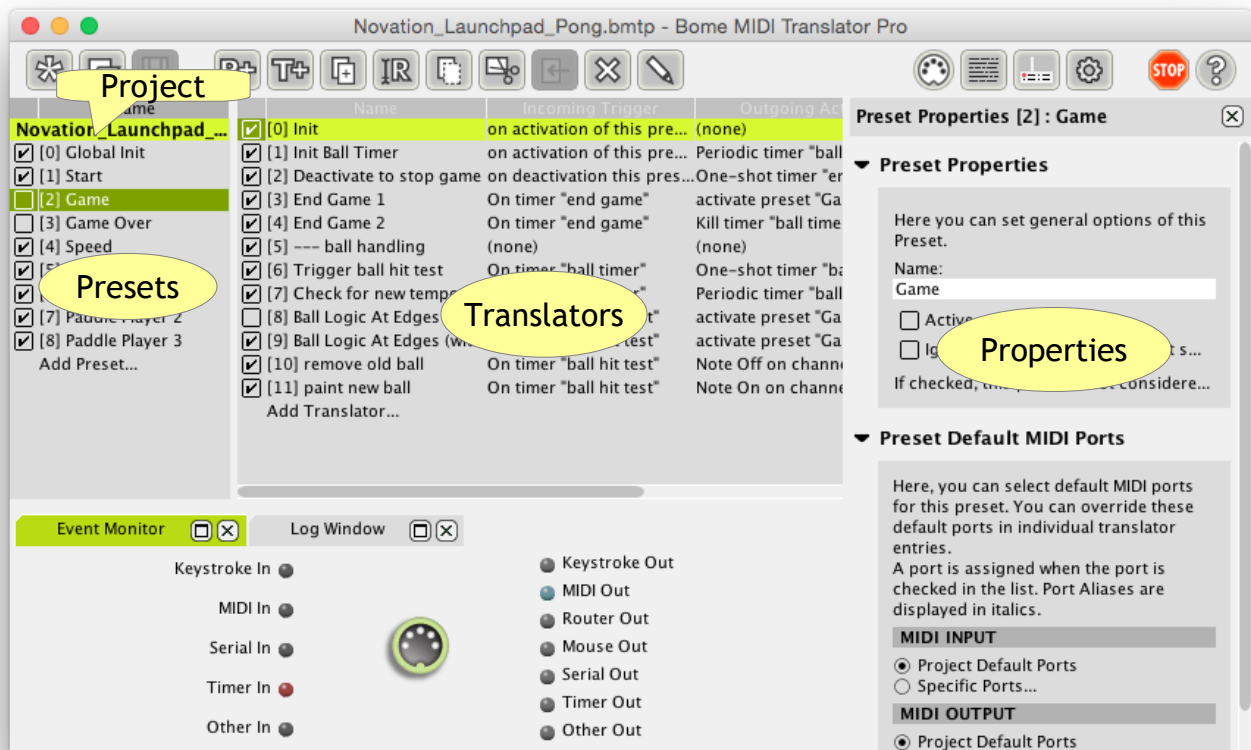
Novation_Launchpad_Pong.bmtp - Bome MIDI Translator Pro

STOP

Project
Name
Novation_Launchpad_...
[0] Global Init
[1] Start
[2] Game
[3] Game Over
[4] Speed
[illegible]
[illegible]
[7] Paddle Player 2
[8] Paddle Player 3
Add Preset...

Presets

| Name | Incoming Trigger | Outgoing Ac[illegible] |
|---|---|---|
| [0] Init | on activation of this pre... | (none) |
| [1] Init Ball Timer | on activation of this pre... | Periodic timer "ball |
| [2] Deactivate to stop game | on deactivation this pres... | One-shot timer "er |
| [3] End Game 1 | On timer "end game" | activate preset "Ga |
| [4] End Game 2 | On timer "end game" | Kill timer "ball time |
| [5] --- ball handling | (none) | (none) |
| [6] Trigger ball hit test | On timer "ball timer" | One-shot timer "ba |
| [7] Check for new temp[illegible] | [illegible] | Periodic timer "ball |
| [8] Ball Logic At Edges | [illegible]t" | activate preset "Ga |
| [9] Ball Logic At Edges (w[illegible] | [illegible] test" | activate preset "Ga |
| [10] remove old ball | On timer "ball hit test" | Note Off on channe |
| [11] paint new ball | On timer "ball hit test" | Note On on channe |
| Add Translator... | | |

Translators

Preset Properties [2] : Game

Preset Properties
Here you can set general options of this Preset.
Name:
Game
Active
Ig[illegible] t s...
If checked, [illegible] considere...

Properties

Preset Default MIDI Ports
Here, you can select default MIDI ports for this preset. You can override these default ports in individual translator entries.
A port is assigned when the port is checked in the list. Port Aliases are displayed in italics.
MIDI INPUT
Project Default Ports
Specific Ports...
MIDI OUTPUT
Project Default Ports

Event Monitor
Log Window
Keystroke In
MIDI In
Serial In
Timer In
Other In
Keystroke Out
MIDI Out
Router Out
Mouse Out
Serial Out
Timer Out
Other Out